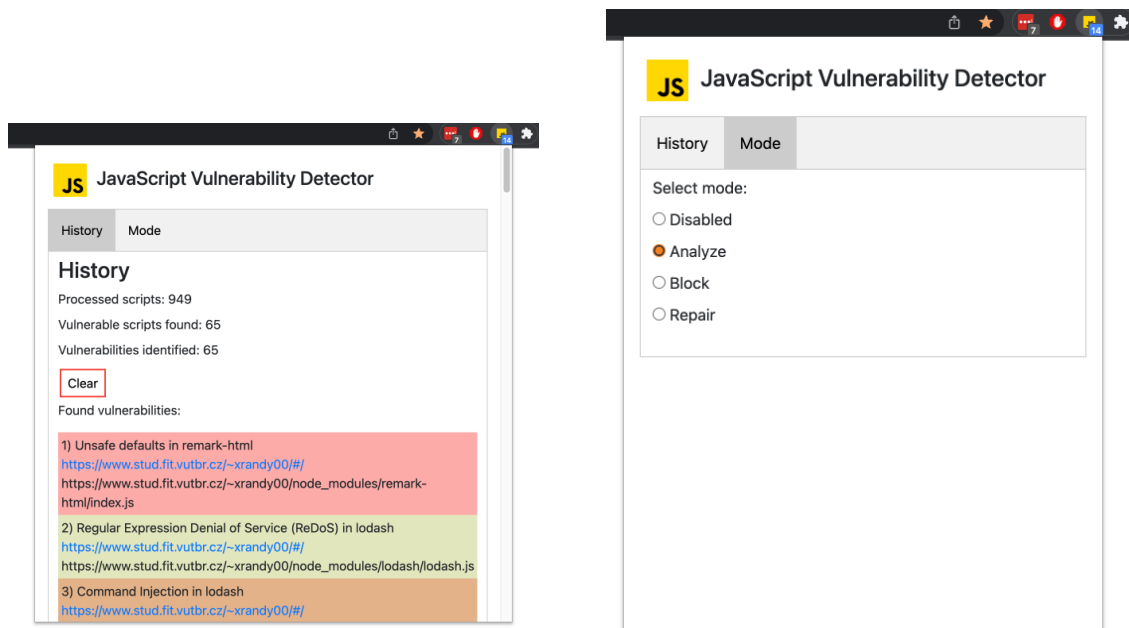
7 14

JS JavaScript Vulnerability Detector

History Mode

History

Processed scripts: 949

Vulnerable scripts found: 65

Vulnerabilities identified: 65

Clear

Found vulnerabilities:

1) Unsafe defaults in remark-html
https://www.stud.fit.vutbr.cz/~xrandy00/#/
https://www.stud.fit.vutbr.cz/~xrandy00/node_modules/remark-html/index.js

2) Regular Expression Denial of Service (ReDoS) in lodash
https://www.stud.fit.vutbr.cz/~xrandy00/#/
https://www.stud.fit.vutbr.cz/~xrandy00/node_modules/lodash/lodash.js

3) Command Injection in lodash
https://www.stud.fit.vutbr.cz/~xrandy00/#/

7 14

JS JavaScript Vulnerability Detector

History Mode

Select mode:

Disabled

Analyze

Block

Repair